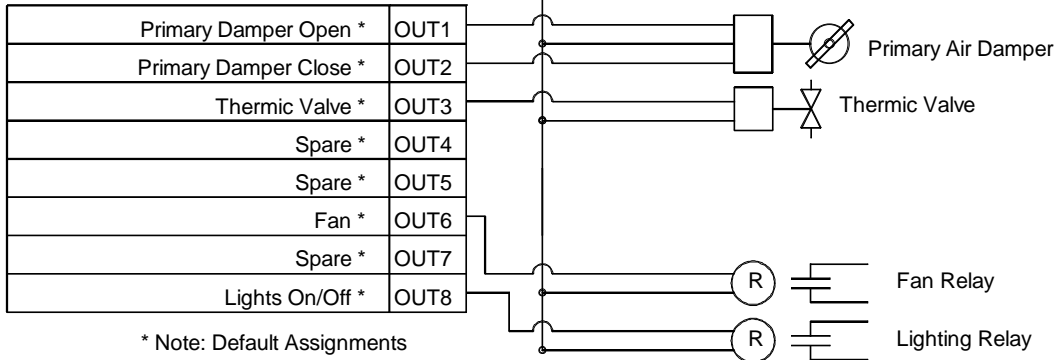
| | |
|---|---|
| Primary Damper Open * | OUT1 |
| Primary Damper Close * | OUT2 |
| Thermic Valve * | OUT3 |
| Spare * | OUT4 |
| Spare * | OUT5 |
| Fan * | OUT6 |
| Spare * | OUT7 |
| Lights On/Off * | OUT8 |

* Note: Default Assignments

Primary Air Damper

Thermic Valve

R

Fan Relay

R

Lighting Relay